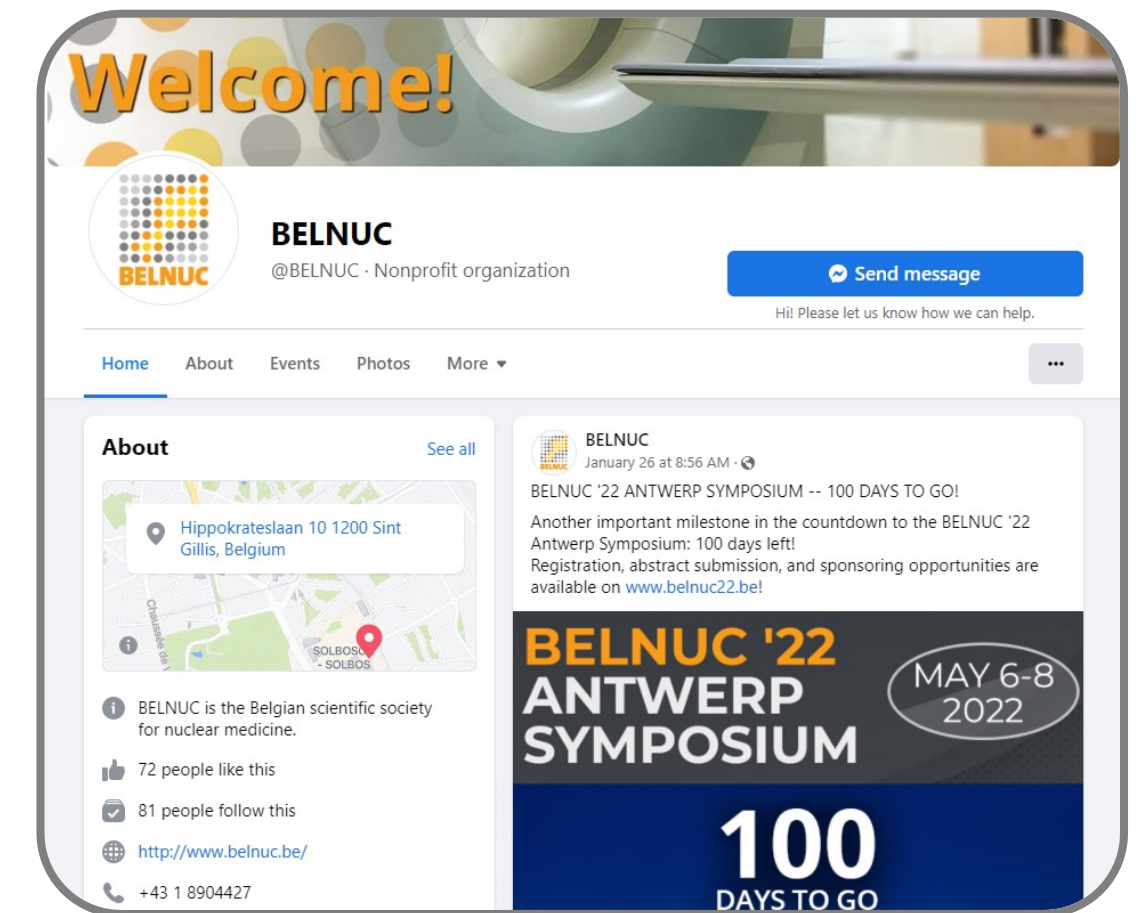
Welcome!

BELNUC

BELNUC
@BELNUC · Nonprofit organization

Send message
Hi! Please let us know how we can help.

Home About Events Photos More ▾

···

About See all

Hippokrateslaan 10 1200 Sint Gillis, Belgium

Chaussée de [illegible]
SOLBOS
- SOLBOS

BELNUC is the Belgian scientific society for nuclear medicine.

72 people like this

81 people follow this

http://www.belnuc.be/

+43 1 8904427

BELNUC
January 26 at 8:56 AM ·

BELNUC '22 ANTWERP SYMPOSIUM -- 100 DAYS TO GO!

Another important milestone in the countdown to the BELNUC '22 Antwerp Symposium: 100 days left!
Registration, abstract submission, and sponsoring opportunities are available on www.belnuc22.be!

BELNUC '22
ANTWERP
SYMPOSIUM

MAY 6-8
2022

100
DAYS TO GO